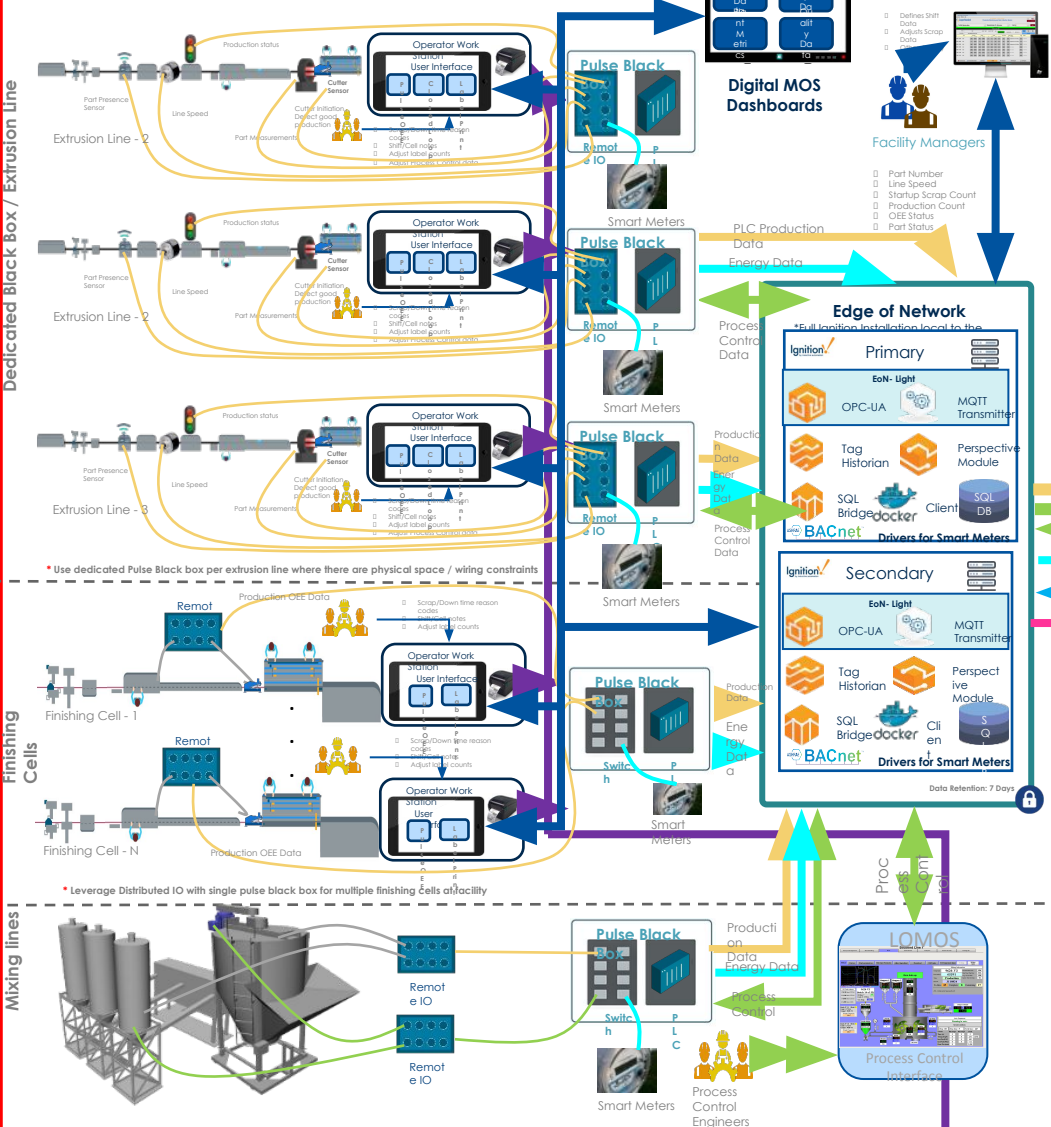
Dedicated Black Box / Extrusion Line

Production status
Part Presence Sensor
Line Speed
Cutter Sensor
Cutter Initiation
Defect good production
Part Measurements
Extrusion Line - 2
Operator Work Station User Interface
P C L
Shift/Cell notes
Adjust label counts
Adjust Process Control data
Pulse Black Box
Remot e IO
P L
Smart Meters

Da
nt M etri cs
Da
alit y Da ta
Digital MOS Dashboards

Defines Shift Data
Adjusts Scrap Data
Facility Managers
Part Number
Line Speed
Startup Scrap Count
Production Count
OEE Status
Part Status

Production status
Part Presence Sensor
Line Speed
Cutter Sensor
Cutter Initiation
Defect good production
Part Measurements
Extrusion Line - 2
Operator Work Station User Interface
P C L
Shift/Cell notes
Adjust label counts
Adjust Process Control data
Pulse Black Box
Remot e IO
P L
Smart Meters
PLC Production Data
Energy Data
Process Control Data

Edge of Network
*Full Ignition Installation local to the
Ignition
Primary
EoN- Light
OPC-UA
MQTT Transmitter
Tag Historian
Perspective Module
SQL Bridge
docker
Client
SQL DB
BACnet
Drivers for Smart Meters

Production status
Part Presence Sensor
Line Speed
Cutter Sensor
Cutter Initiation
Defect good production
Part Measurements
Extrusion Line - 3
Operator Work Station User Interface
P C L
Shift/Cell notes
Adjust label counts
Adjust Process Control data
Pulse Black Box
Remot e IO
P L
Smart Meters
Production Data
Energy Data
Process Control Data

* Use dedicated Pulse Black box per extrusion line where there are physical space / wiring constraints

Ignition
Secondary
EoN- Light
OPC-UA
MQTT Transmitter
Tag Historian
Perspective Module
SQL Bridge
docker
Client
S Q L
BACnet
Drivers for Smart Meters
Data Retention: 7 Days

Finishing Cells
Remot
Production OEE Data
Scrap/Down time reason codes
Shift/Cell notes
Adjust label counts
Operator Work Station User Interface
P L
Finishing Cell - 1
Pulse Black Box
Switch
P L
Production Data
Energy Data
Smart Meters
Remot
Scrap/Down time reason codes
Shift/Cell notes
Adjust label counts
Operator Work Station User Interface
P L
Finishing Cell - N
Production OEE Data

* Leverage Distributed IO with single pulse black box for multiple finishing cells at facility

Process Control

Mixing lines
Remot e IO
Remot e IO
Pulse Black Box
Switch
P L C
Production Data
Energy Data
Process Control
Smart Meters
Process Control Engineers
LOMOS
Process Control Interface